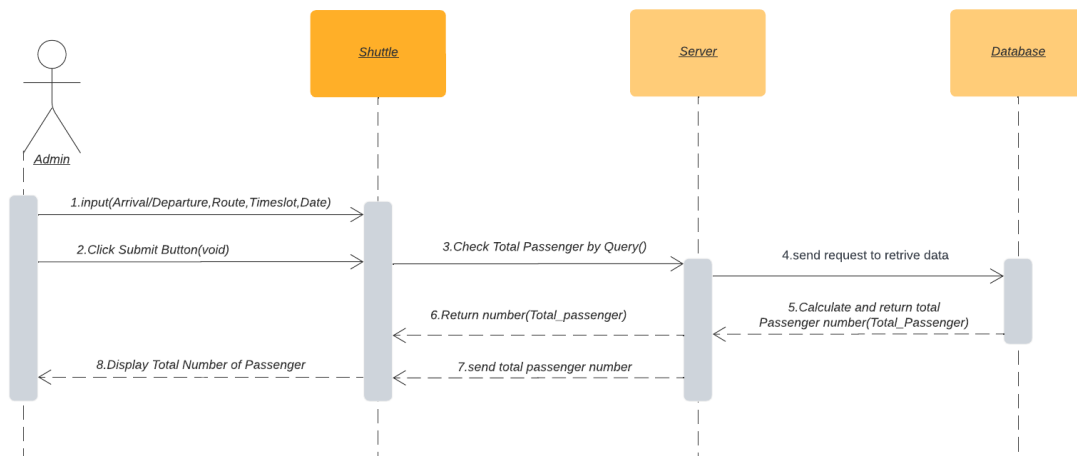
Shuttle

Server

Database

Admin

1.input(Arrival/Departure,Route,Timeslot,Date)

2.Click Submit Button(void)

3.Check Total Passenger by Query()

4.send request to retrive data

5.Calculate and return total Passenger number(Total_Passenger)

6.Return number(Total_passenger)

7.send total passenger number

8.Display Total Number of Passenger